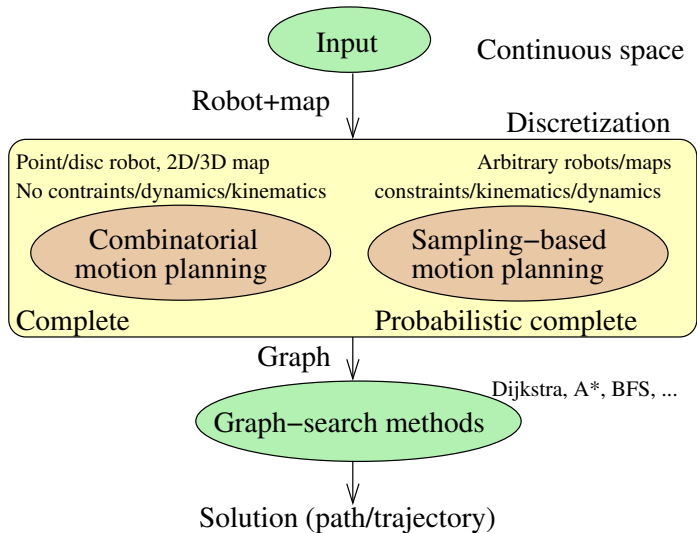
Input

Continuous space

Robot+map

Discretization

Point/disc robot, 2D/3D map
No contraints/dynamics/kinematics

Arbitrary robots/maps
constraints/kinematics/dynamics

Combinatorial motion planning

Sampling−based motion planning

Complete

Probabilistic complete

Graph

Dijkstra, A*, BFS, ...

Graph−search methods

Solution (path/trajectory)